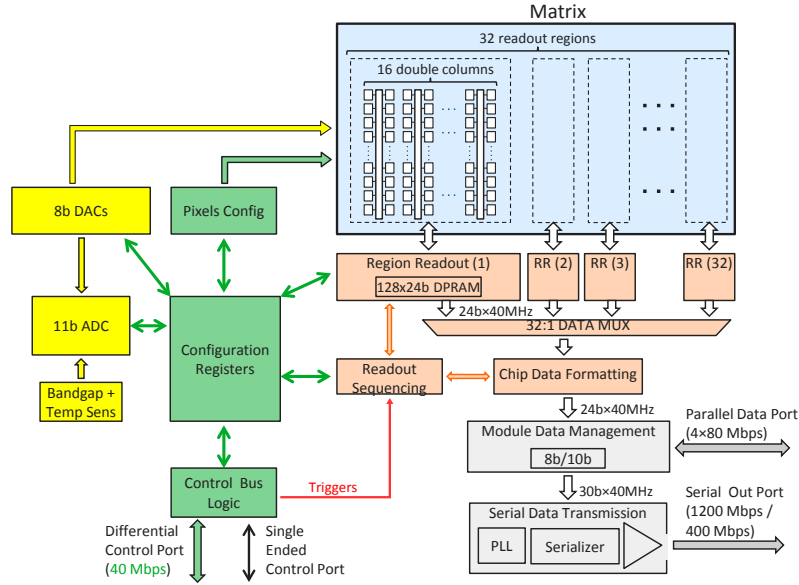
Matrix

32 readout regions

16 double columns

8b DACs

Pixels Config

11b ADC

Bandgap + Temp Sens

Configuration Registers

Region Readout (1)

128x24b DPRAM

RR (2)

RR (3)

RR (32)

24b×40MHz

32:1 DATA MUX

Readout Sequencing

Chip Data Formatting

24b×40MHz

Module Data Management

8b/10b

Parallel Data Port (4×80 Mbps)

30b×40MHz

Serial Data Transmission

PLL

Serializer

Serial Out Port (1200 Mbps / 400 Mbps)

Control Bus Logic

Triggers

Differential Control Port (40 Mbps)

Single Ended Control Port